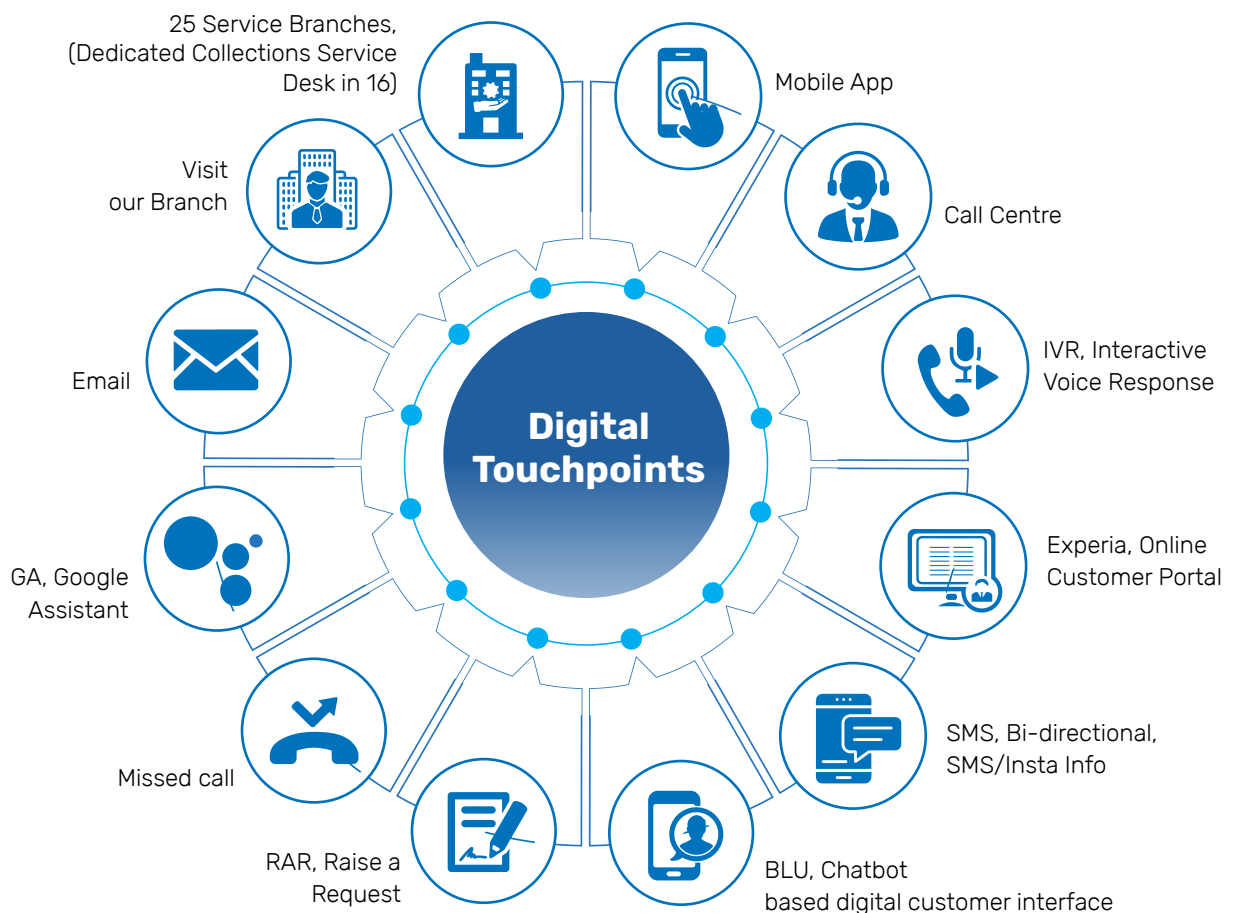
Digital Touchpoints

25 Service Branches, (Dedicated Collections Service Desk in 16)

Mobile App

Call Centre

IVR, Interactive Voice Response

Experia, Online Customer Portal

SMS, Bi-directional, SMS/Insta Info

BLU, Chatbot based digital customer interface

RAR, Raise a Request

Missed call

GA, Google Assistant

Email

Visit our Branch